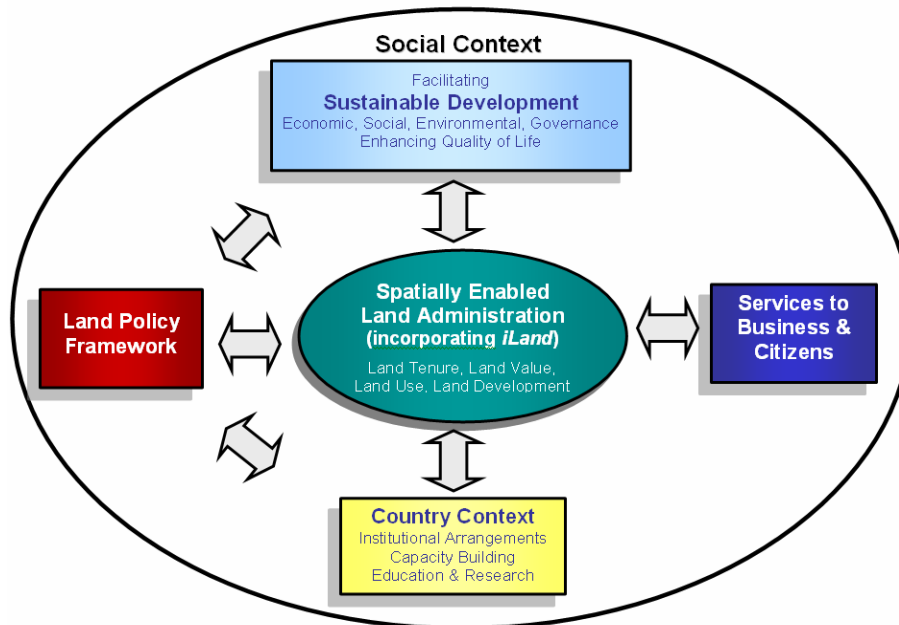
Social Context

Facilitating
Sustainable Development
Economic, Social, Environmental, Governance
Enhancing Quality of Life

Land Policy Framework

Spatially Enabled Land Administration (incorporating iLand)
Land Tenure, Land Value, Land Use, Land Development

Services to Business & Citizens

Country Context
Institutional Arrangements
Capacity Building
Education & Research